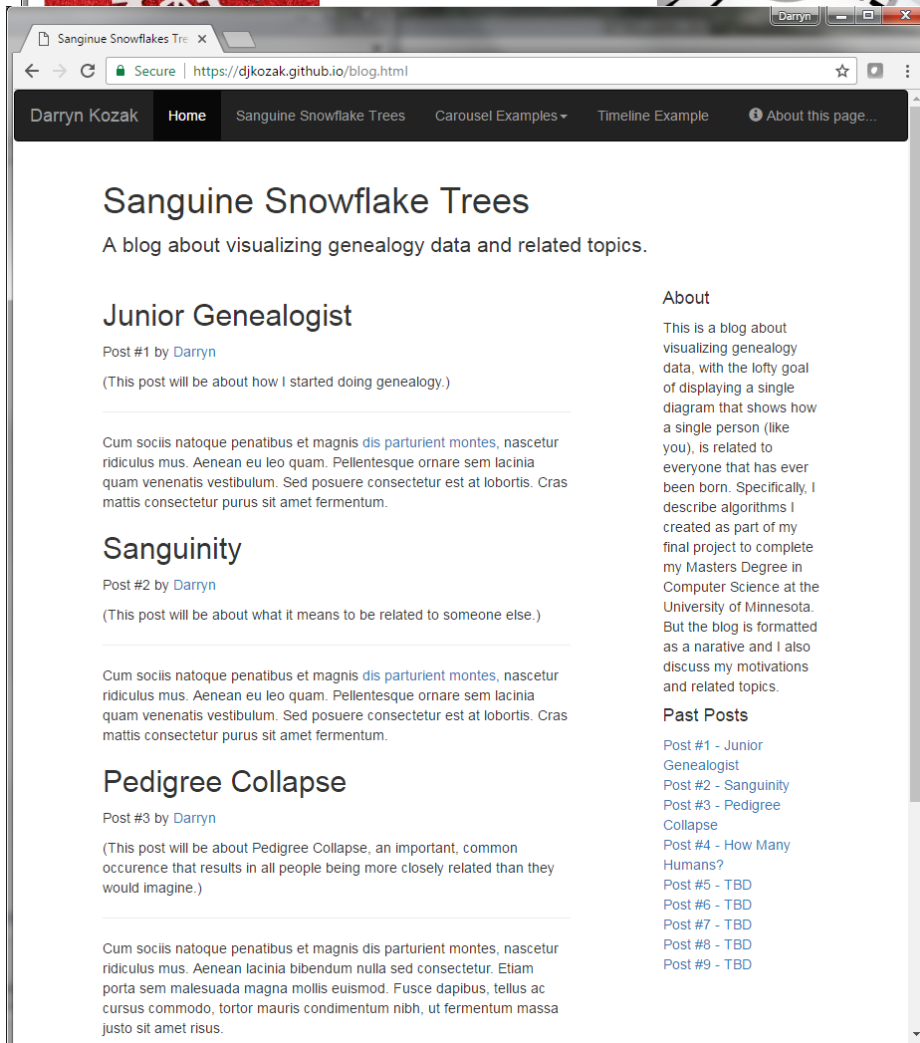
Sanginue Snowflakes Tre ×

Darryn

Secure | https://djkozak.github.io/blog.html

Darryn Kozak Home Sanguine Snowflake Trees Carousel Examples Timeline Example About this page...

Sanguine Snowflake Trees

A blog about visualizing genealogy data and related topics.

Junior Genealogist

Post #1 by Darryn

(This post will be about how I started doing genealogy.)

Cum sociis natoque penatibus et magnis dis parturient montes, nascetur ridiculus mus. Aenean eu leo quam. Pellentesque ornare sem lacinia quam venenatis vestibulum. Sed posuere consectetur est at lobortis. Cras mattis consectetur purus sit amet fermentum.

Sanguinity

Post #2 by Darryn

(This post will be about what it means to be related to someone else.)

Cum sociis natoque penatibus et magnis dis parturient montes, nascetur ridiculus mus. Aenean eu leo quam. Pellentesque ornare sem lacinia quam venenatis vestibulum. Sed posuere consectetur est at lobortis. Cras mattis consectetur purus sit amet fermentum.

Pedigree Collapse

Post #3 by Darryn

(This post will be about Pedigree Collapse, an important, common occurence that results in all people being more closely related than they would imagine.)

Cum sociis natoque penatibus et magnis dis parturient montes, nascetur ridiculus mus. Aenean lacinia bibendum nulla sed consectetur. Etiam porta sem malesuada magna mollis euismod. Fusce dapibus, tellus ac cursus commodo, tortor mauris condimentum nibh, ut fermentum massa justo sit amet risus.

About

This is a blog about visualizing genealogy data, with the lofty goal of displaying a single diagram that shows how a single person (like you), is related to everyone that has ever been born. Specifically, I describe algorithms I created as part of my final project to complete my Masters Degree in Computer Science at the University of Minnesota. But the blog is formatted as a narative and I also discuss my motivations and related topics.

Past Posts

Post #1 - Junior Genealogist
Post #2 - Sanguinity
Post #3 - Pedigree Collapse
Post #4 - How Many Humans?
Post #5 - TBD
Post #6 - TBD
Post #7 - TBD
Post #8 - TBD
Post #9 - TBD